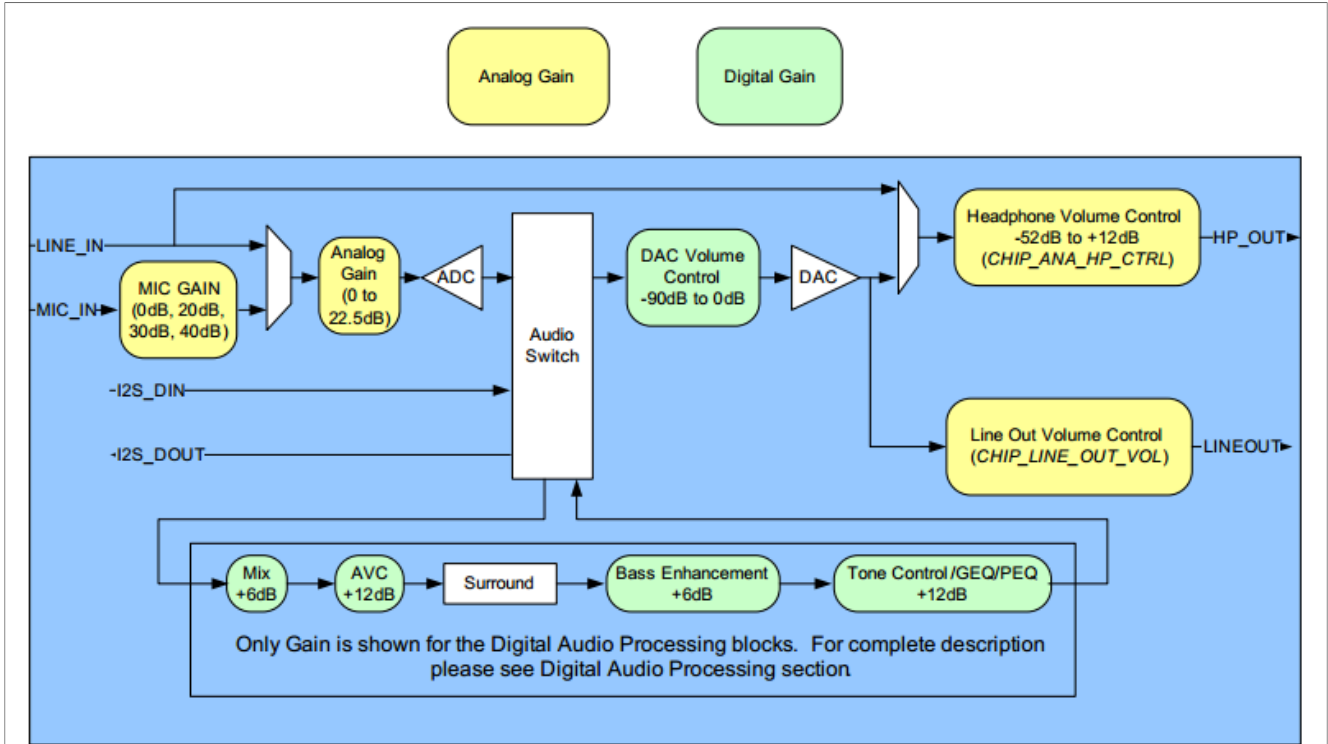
Analog Gain

Digital Gain

LINE_IN

MIC_IN

MIC GAIN (0dB, 20dB, 30dB, 40dB)

Analog Gain (0 to 22.5dB)

ADC

Audio Switch

DAC Volume Control -90dB to 0dB

DAC

Headphone Volume Control -52dB to +12dB (*CHIP_ANA_HP_CTRL*)

HP_OUT

I2S_DIN

I2S_DOUT

Line Out Volume Control (*CHIP_LINE_OUT_VOL*)

LINEOUT

Mix +6dB

AVC +12dB

Surround

Bass Enhancement +6dB

Tone Control /GEQ/PEQ +12dB

Only Gain is shown for the Digital Audio Processing blocks. For complete description please see Digital Audio Processing section.